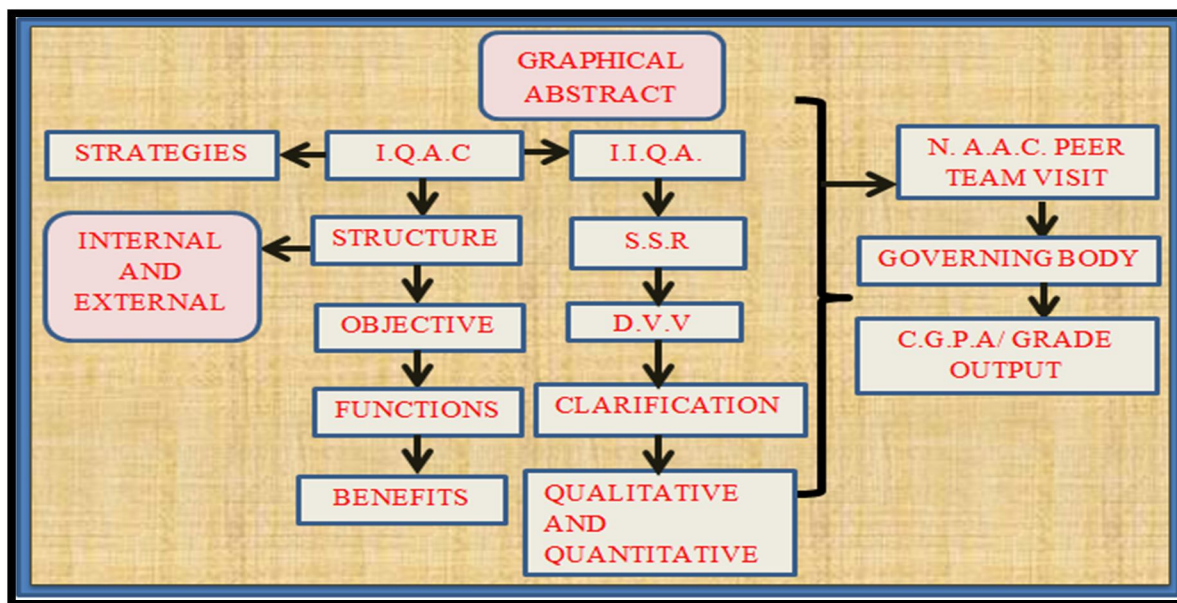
GRAPHICAL ABSTRACT

STRATEGIES

I.Q.A.C

I.I.Q.A.

INTERNAL AND EXTERNAL

STRUCTURE

OBJECTIVE

FUNCTIONS

BENEFITS

S.S.R

D.V.V

CLARIFICATION

QUALITATIVE AND QUANTITATIVE

N. A.A.C. PEER TEAM VISIT

GOVERNING BODY

C.G.P.A/ GRADE OUTPUT